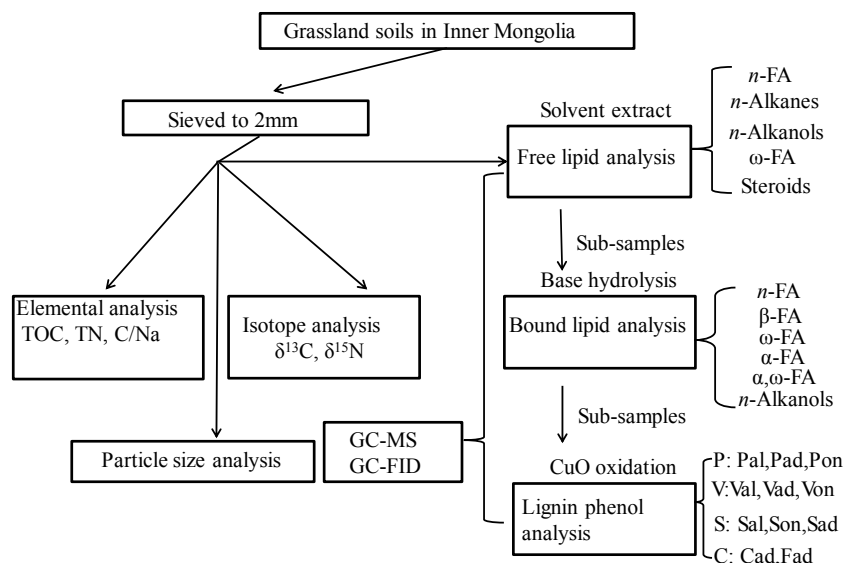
Grassland soils in Inner Mongolia

Sieved to 2mm

Solvent extract

Free lipid analysis

*n*-FA
*n*-Alkanes
*n*-Alkanols
ω-FA
Steroids

Sub-samples

Base hydrolysis

Bound lipid analysis

*n*-FA
β-FA
ω-FA
α-FA
α,ω-FA
*n*-Alkanols

Elemental analysis
TOC, TN, C/Na

Isotope analysis
$\delta^{13}C$, $\delta^{15}N$

Sub-samples

Particle size analysis

GC-MS
GC-FID

CuO oxidation

Lignin phenol analysis

P: Pal,Pad,Pon
V:Val, Vad, Von
S: Sal,Son,Sad
C: Cad.Fad